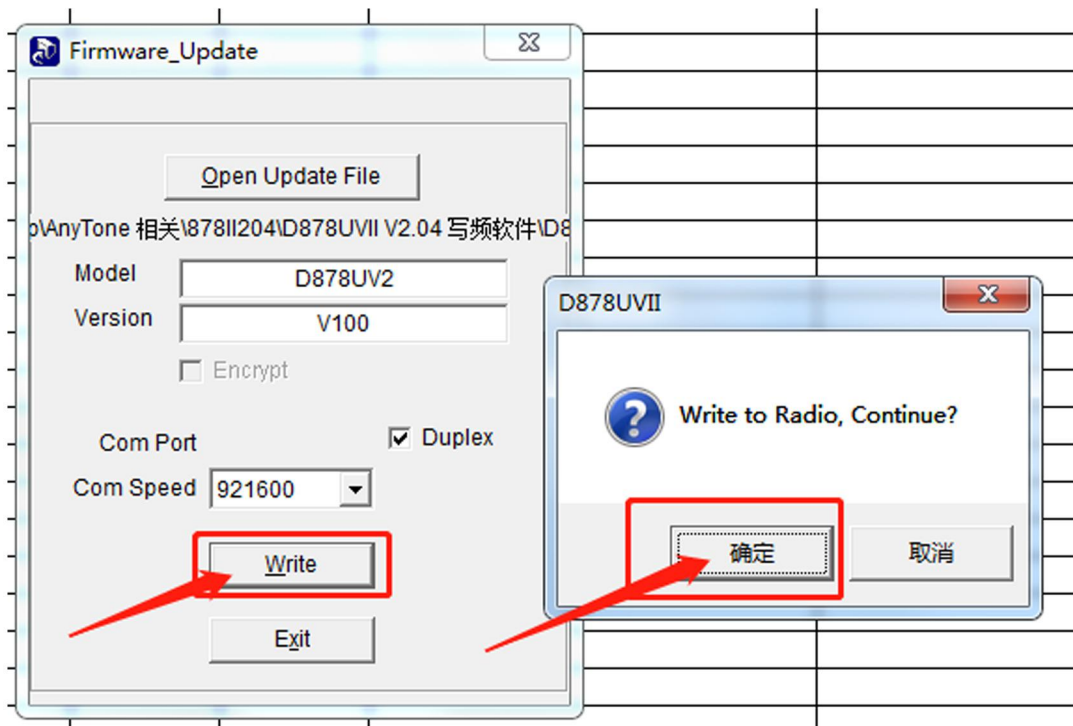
Firmware_Update

Open Update File

p\AnyTone 相关\878II204\D878UVII V2.04 写频软件\D8

Model D878UV2

Version V100

Encrypt

Com Port

Duplex

Com Speed 921600

Write

Exit

D878UVII

Write to Radio, Continue?

确定

取消